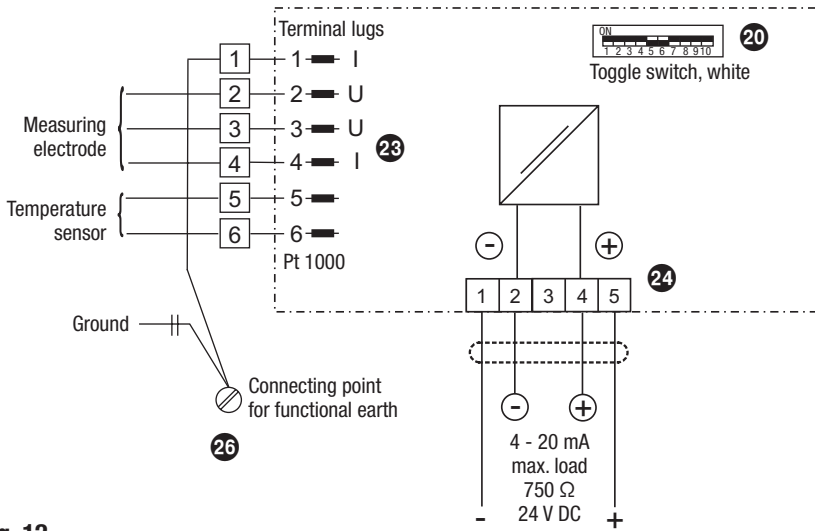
Terminal lugs

ON
1 2 3 4 5 6 7 8 9 10

20

Toggle switch, white

1 — 1 I
2 — 2 U
3 — 3 U
4 — 4 I
5 — 5
6 — 6

Measuring electrode

Temperature sensor

Pt 1000

23

−

+

24

| 1 | 2 | 3 | 4 | 5 |
|---|---|---|---|---|

Ground

Connecting point for functional earth

26

−

+

4 - 20 mA
max. load
750 Ω
24 V DC

-

+

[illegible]g. 12